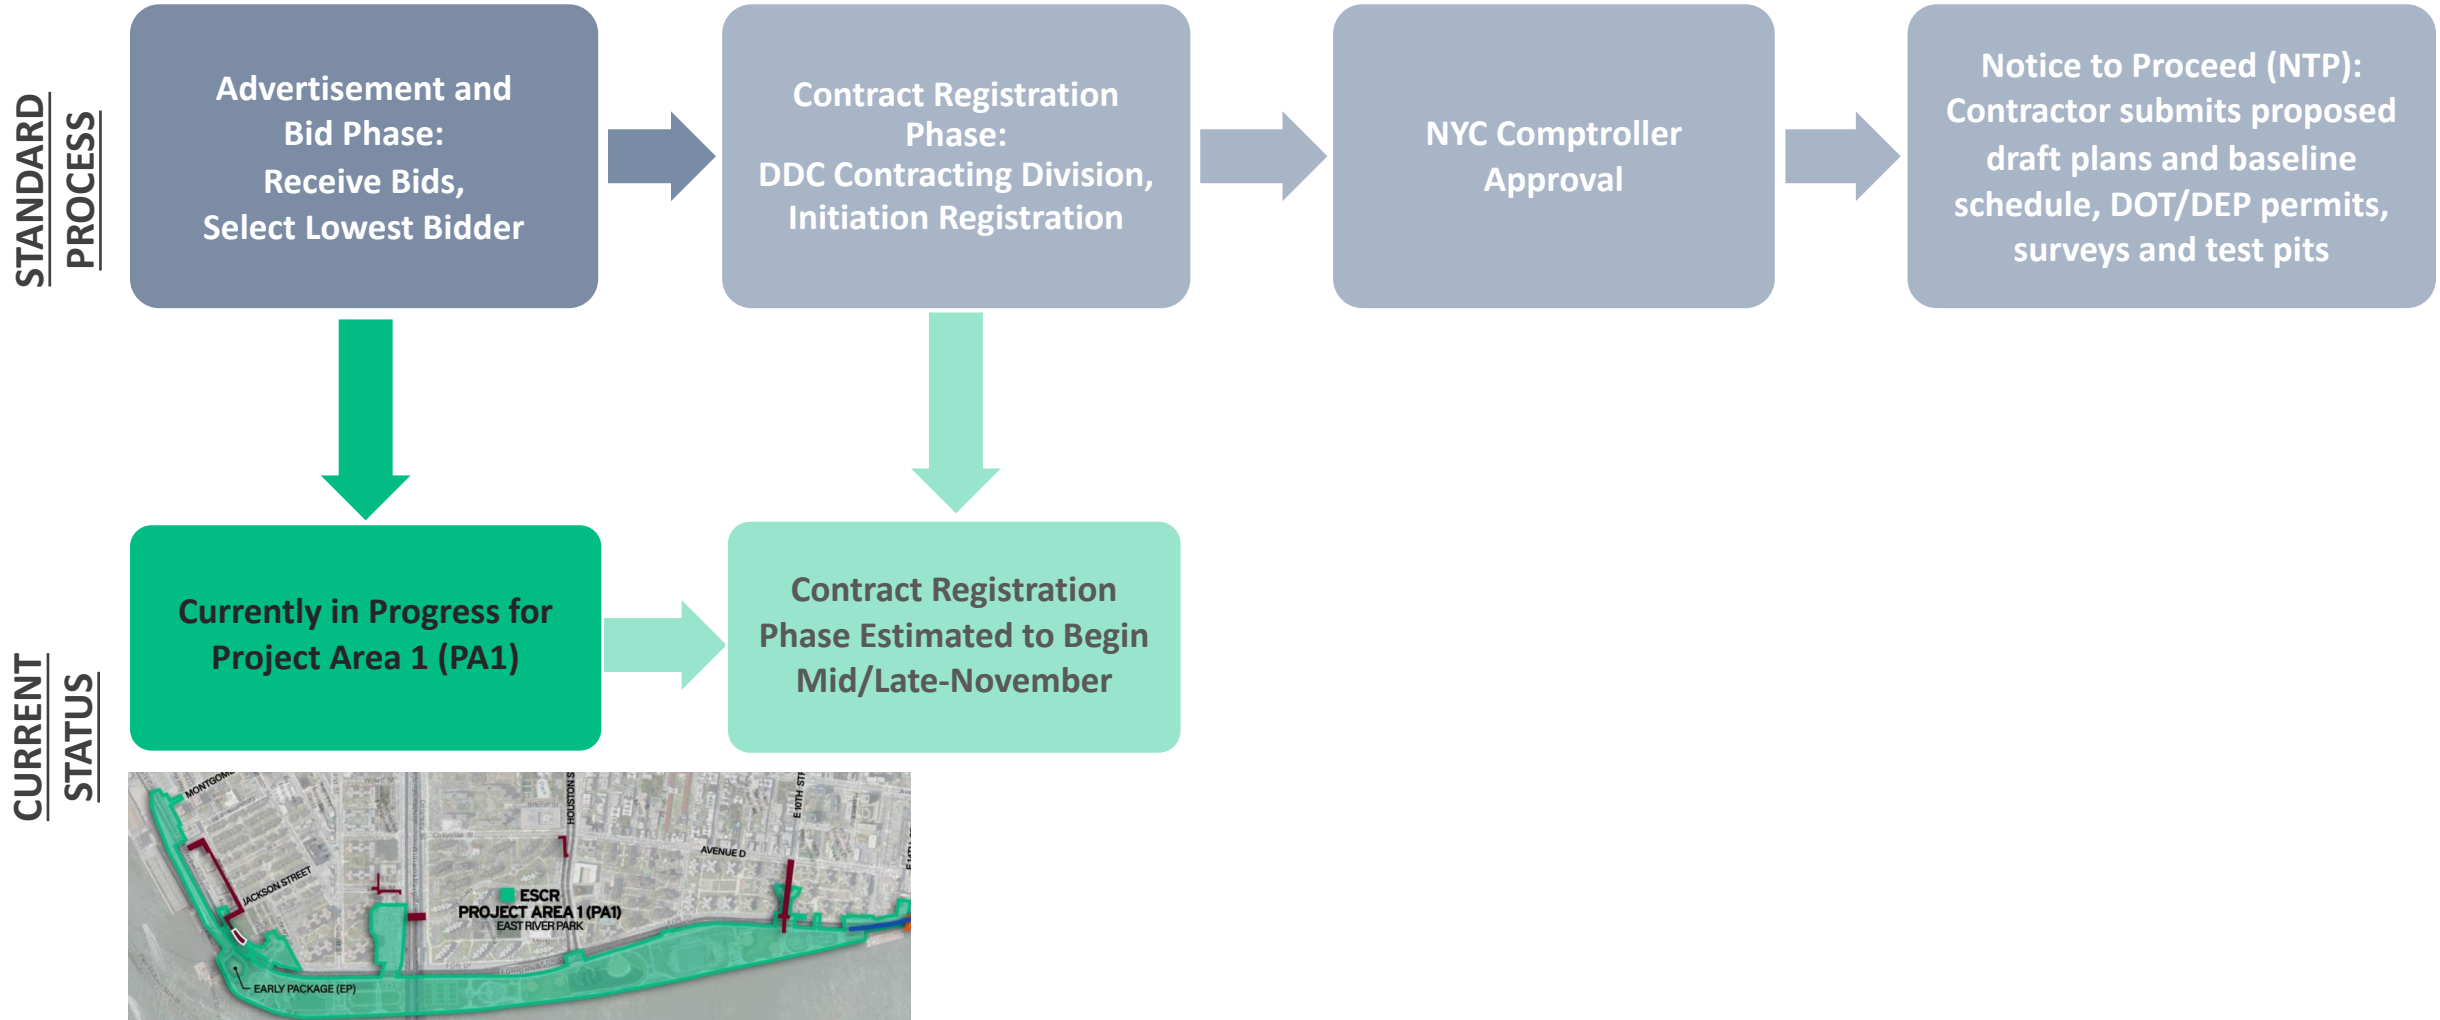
STANDARD PROCESS

Advertisement and Bid Phase: Receive Bids, Select Lowest Bidder

Contract Registration Phase: DDC Contracting Division, Initiation Registration

NYC Comptroller Approval

Notice to Proceed (NTP): Contractor submits proposed draft plans and baseline schedule, DOT/DEP permits, surveys and test pits

CURRENT STATUS

Currently in Progress for Project Area 1 (PA1)

Contract Registration Phase Estimated to Begin Mid/Late-November

MONTGOMERY
JACKSON STREET
HOUSTON ST
E 10TH ST
AVENUE D
ESCR
PROJECT AREA 1 (PA1)
EAST RIVER PARK
EARLY PACKAGE (EP)